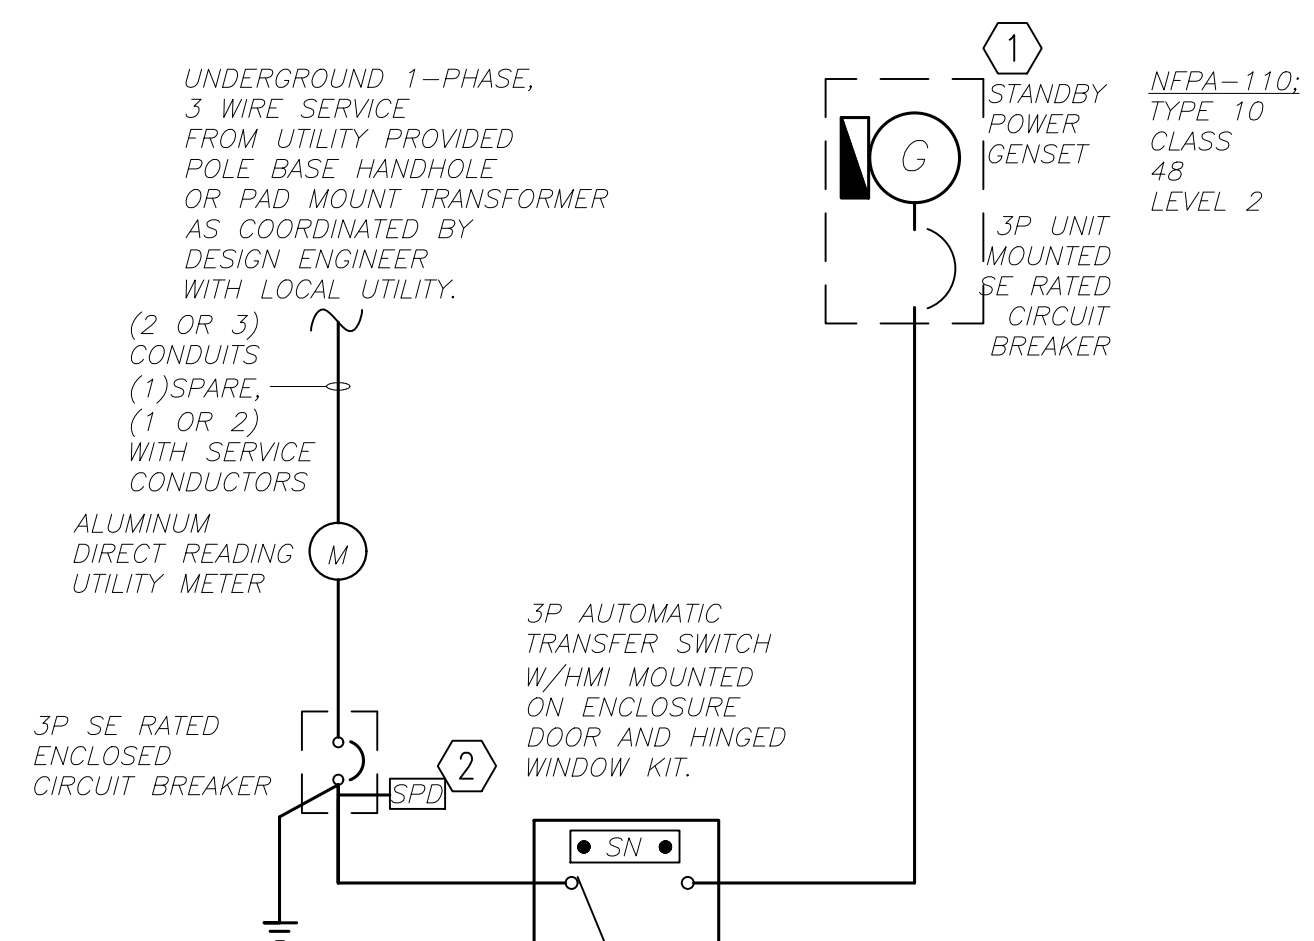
UNDERGROUND 1–PHASE, 3 WIRE SERVICE FROM UTILITY PROVIDED POLE BASE HANDHOLE OR PAD MOUNT TRANSFORMER AS COORDINATED BY DESIGN ENGINEER WITH LOCAL UTILITY.

(2 OR 3) CONDUITS (1)SPARE, (1 OR 2) WITH SERVICE CONDUCTORS

ALUMINUM DIRECT READING UTILITY METER

M

1

G

STANDBY POWER GENSET

NFPA–110; TYPE 10 CLASS 48 LEVEL 2

3P UNIT MOUNTED SE RATED CIRCUIT BREAKER

3P AUTOMATIC TRANSFER SWITCH W/HMI MOUNTED ON ENCLOSURE DOOR AND HINGED WINDOW KIT.

3P SE RATED ENCLOSED CIRCUIT BREAKER

2

SPD

SN